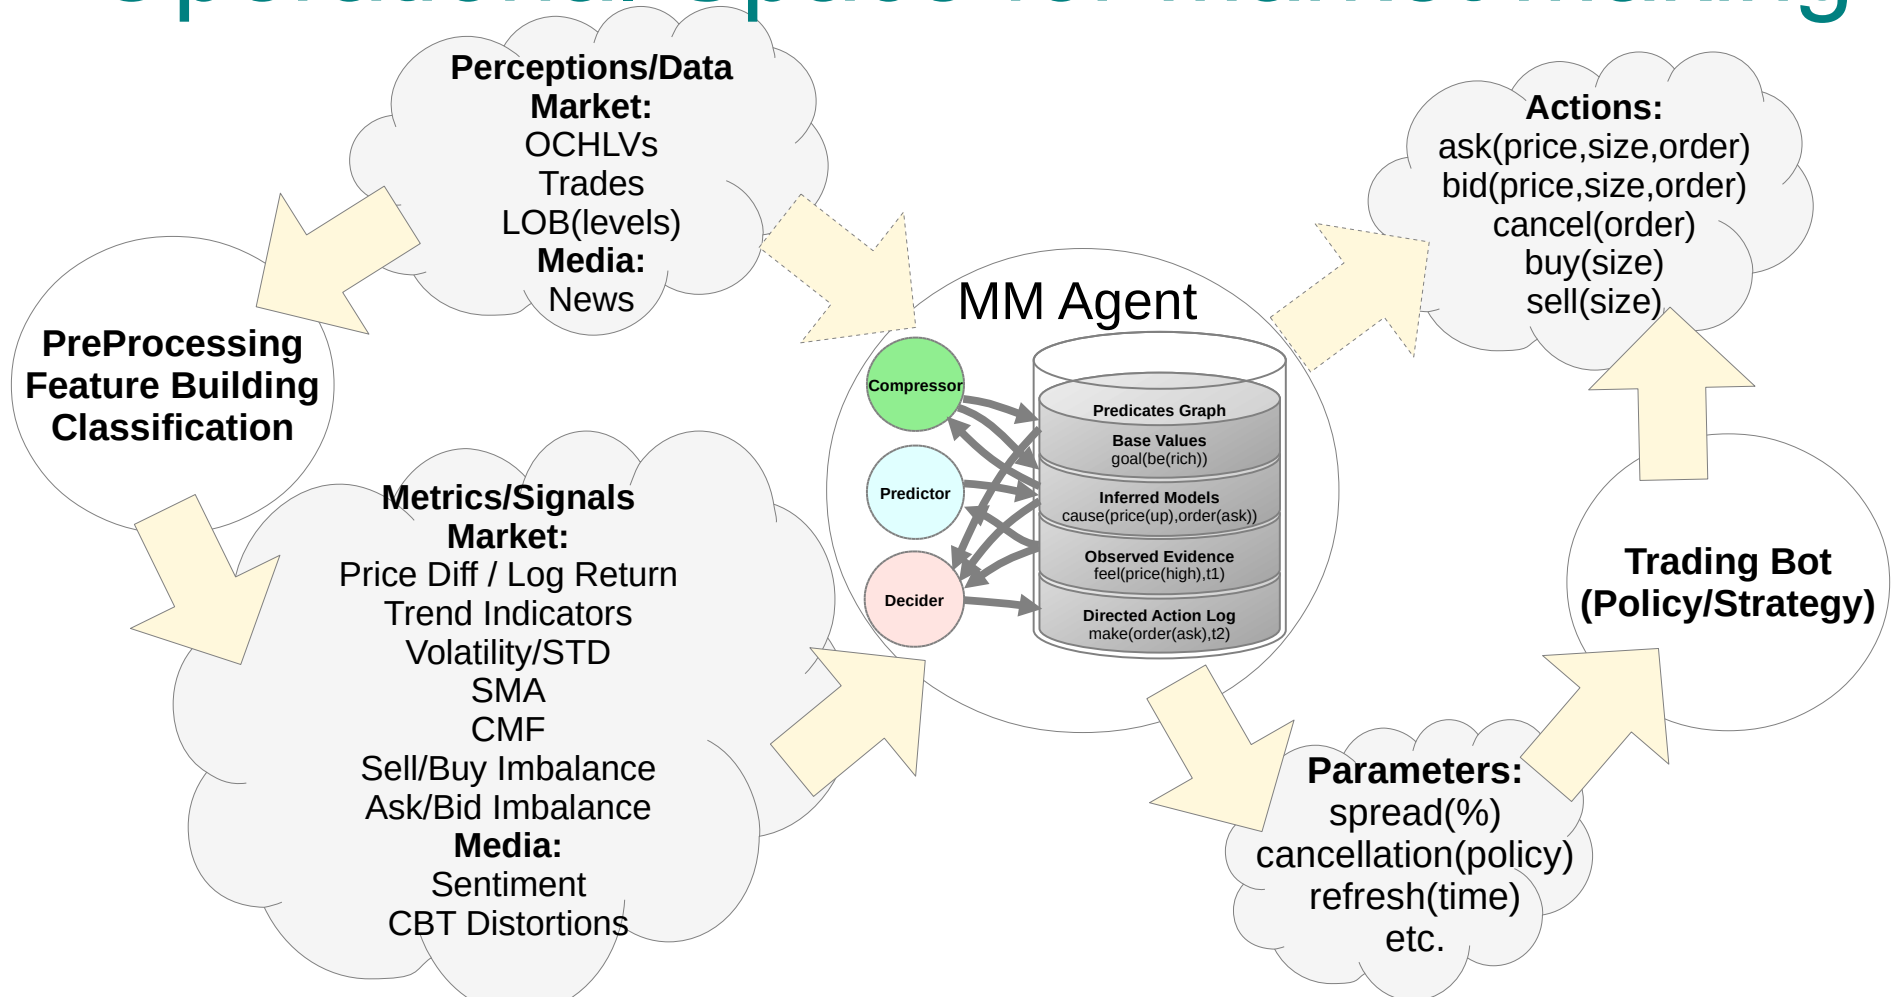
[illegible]

Perceptions/Data
Market:
OCHLVs
Trades
LOB(levels)
Media:
News

PreProcessing
Feature Building
Classification

Metrics/Signals
Market:
Price Diff / Log Return
Trend Indicators
Volatility/STD
SMA
CMF
Sell/Buy Imbalance
Ask/Bid Imbalance
Media:
Sentiment
CBT Distortions

MM Agent

Compressor
Predictor
Decider

Predicates Graph
Base Values
goal(be(rich))
Inferred Models
cause(price(up),order(ask))
Observed Evidence
feel(price(high),t1)
Directed Action Log
make(order(ask),t2)

Actions:
ask(price,size,order)
bid(price,size,order)
cancel(order)
buy(size)
sell(size)

Trading Bot
(Policy/Strategy)

Parameters:
spread(%)
cancellation(policy)
refresh(time)
etc.